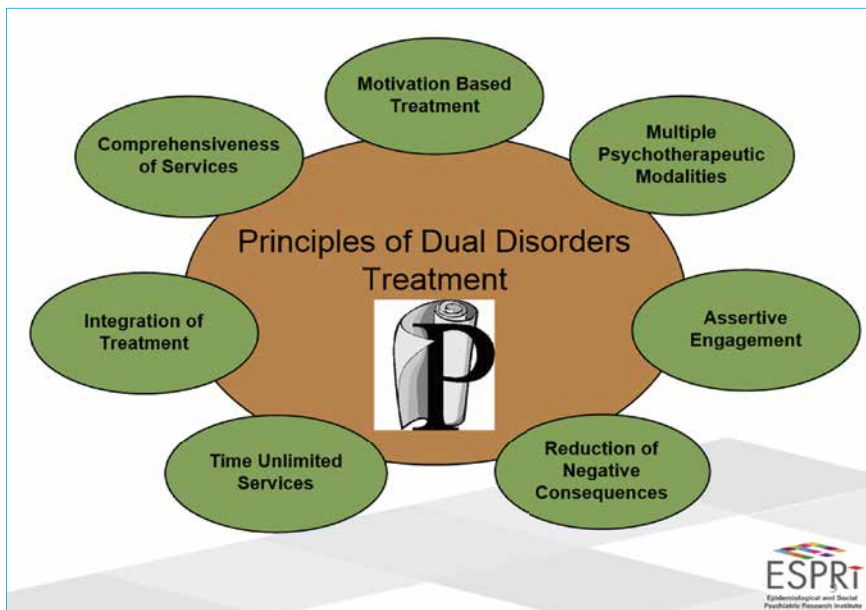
Motivation Based Treatment

Comprehensiveness of Services

Multiple Psychotherapeutic Modalities

Principles of Dual Disorders Treatment

P

Integration of Treatment

Assertive Engagement

Time Unlimited Services

Reduction of Negative Consequences

ESPRi
Epidemiological and Social Psychiatric Research Institute